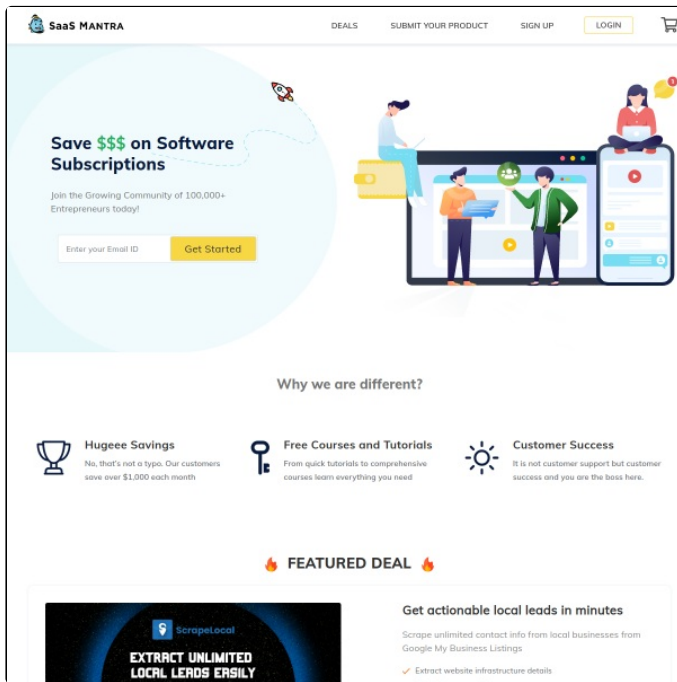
SaaS MANTRA

DEALS SUBMIT YOUR PRODUCT SIGN UP LOGIN

Save $$$ on Software Subscriptions

Join the Growing Community of 100,000+ Entrepreneurs today!

Enter your Email ID Get Started

Why we are different?

Hugeee Savings
No, that's not a typo. Our customers save over $1,000 each month

Free Courses and Tutorials
From quick tutorials to comprehensive courses learn everything you need

Customer Success
It is not customer support but customer success and you are the boss here.

FEATURED DEAL

ScrapeLocal
EXTRACT UNLIMITED LOCAL LEADS EASILY

Get actionable local leads in minutes

Scrape unlimited contact info from local businesses from Google My Business Listings

Extract website infrastructure details